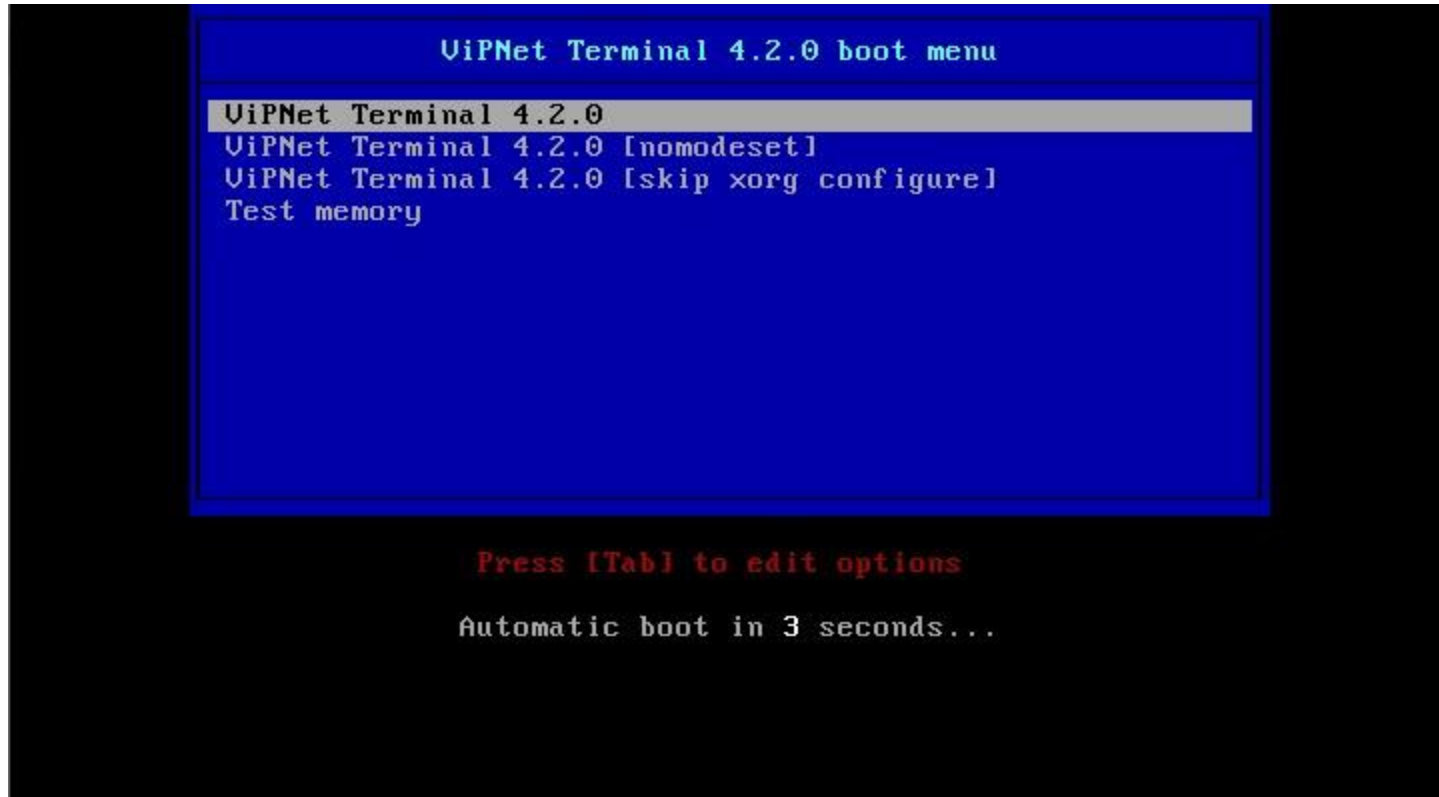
ViPNet Terminal 4.2.0 boot menu

ViPNet Terminal 4.2.0
ViPNet Terminal 4.2.0 [nomodeset]
ViPNet Terminal 4.2.0 [skip xorg configure]
Test memory

Press [Tab] to edit options

Automatic boot in 3 seconds...